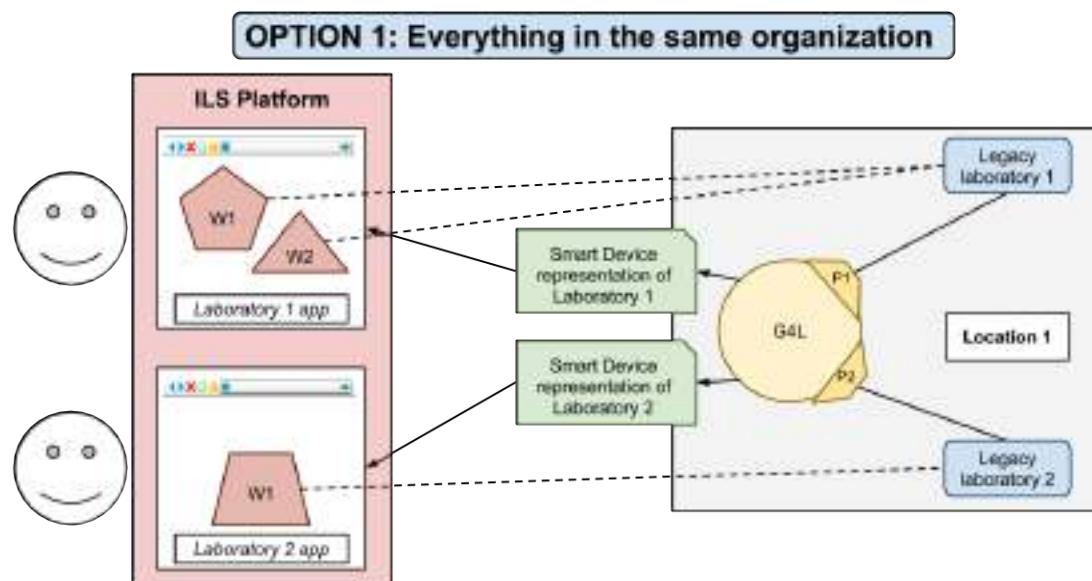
OPTION 1: Everything in the same organization

ILS Platform

W1

W2

Laboratory 1 app

W1

Laboratory 2 app

Smart Device representation of Laboratory 1

Smart Device representation of Laboratory 2

G4L

P1

P2

Location 1

Legacy laboratory 1

Legacy laboratory 2